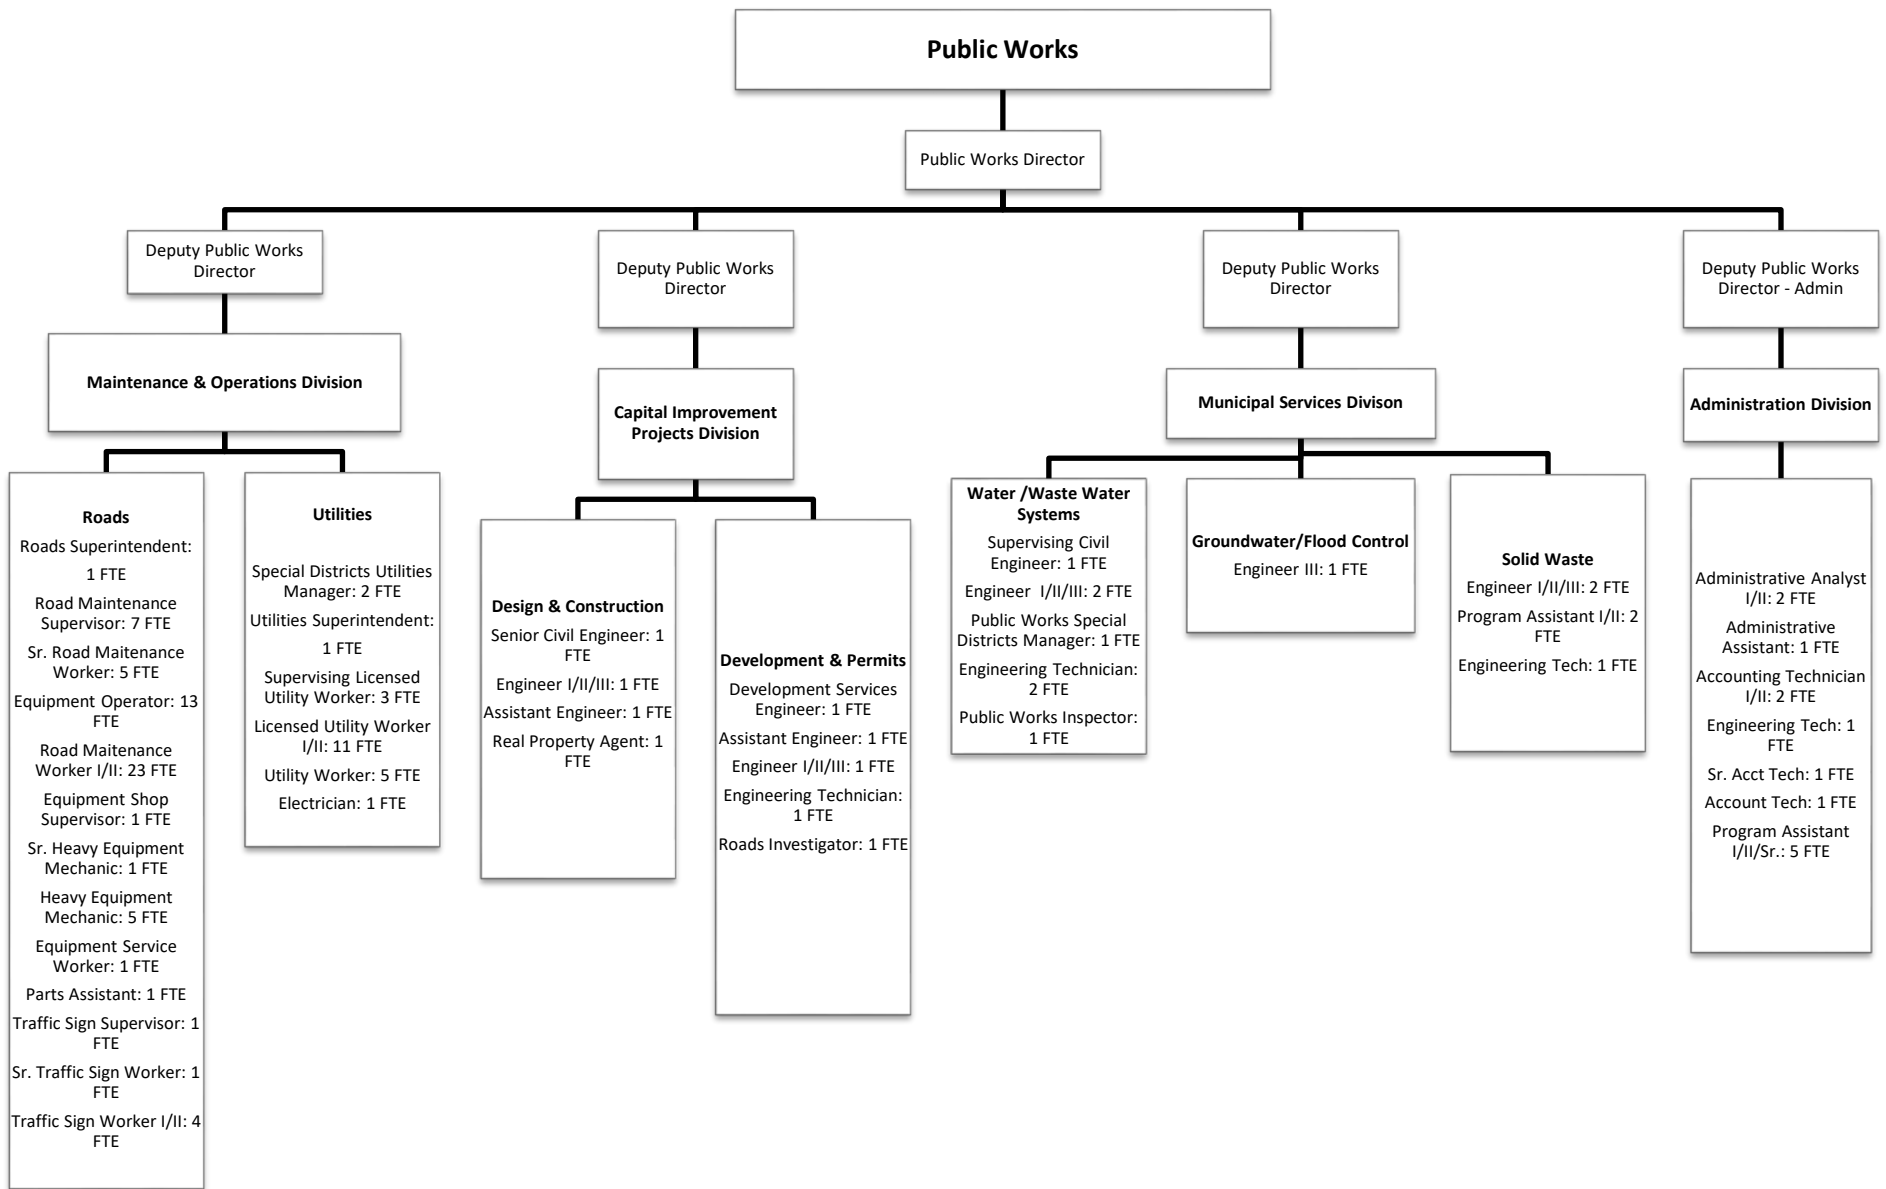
Public Works

Public Works Director

Deputy Public Works Director

Maintenance & Operations Division

Roads
Roads Superintendent: 1 FTE
Road Maintenance Supervisor: 7 FTE
Sr. Road Maitenance Worker: 5 FTE
Equipment Operator: 13 FTE
Road Maitenance Worker I/II: 23 FTE
Equipment Shop Supervisor: 1 FTE
Sr. Heavy Equipment Mechanic: 1 FTE
Heavy Equipment Mechanic: 5 FTE
Equipment Service Worker: 1 FTE
Parts Assistant: 1 FTE
Traffic Sign Supervisor: 1 FTE
Sr. Traffic Sign Worker: 1 FTE
Traffic Sign Worker I/II: 4 FTE

Utilities
Special Districts Utilities Manager: 2 FTE
Utilities Superintendent: 1 FTE
Supervising Licensed Utility Worker: 3 FTE
Licensed Utility Worker I/II: 11 FTE
Utility Worker: 5 FTE
Electrician: 1 FTE

Deputy Public Works Director

Capital Improvement Projects Division

Design & Construction
Senior Civil Engineer: 1 FTE
Engineer I/II/III: 1 FTE
Assistant Engineer: 1 FTE
Real Property Agent: 1 FTE

Development & Permits
Development Services Engineer: 1 FTE
Assistant Engineer: 1 FTE
Engineer I/II/III: 1 FTE
Engineering Technician: 1 FTE
Roads Investigator: 1 FTE

Deputy Public Works Director

Municipal Services Divison

Water /Waste Water Systems
Supervising Civil Engineer: 1 FTE
Engineer I/II/III: 2 FTE
Public Works Special Districts Manager: 1 FTE
Engineering Technician: 2 FTE
Public Works Inspector: 1 FTE

Groundwater/Flood Control
Engineer III: 1 FTE

Solid Waste
Engineer I/II/III: 2 FTE
Program Assistant I/II: 2 FTE
Engineering Tech: 1 FTE

Deputy Public Works Director - Admin

Administration Division

Administrative Analyst I/II: 2 FTE
Administrative Assistant: 1 FTE
Accounting Technician I/II: 2 FTE
Engineering Tech: 1 FTE
Sr. Acct Tech: 1 FTE
Account Tech: 1 FTE
Program Assistant I/II/Sr.: 5 FTE